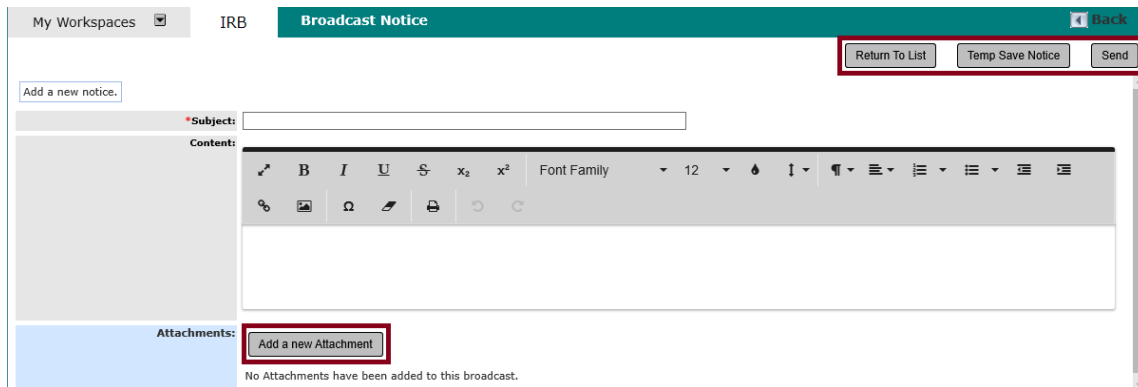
My Workspaces IRB Broadcast Notice Back

Return To List Temp Save Notice Send

Add a new notice.

*Subject:

Content:

B I U S $x_2$ $x^2$ Font Family 12

Attachments: Add a new Attachment

No Attachments have been added to this broadcast.